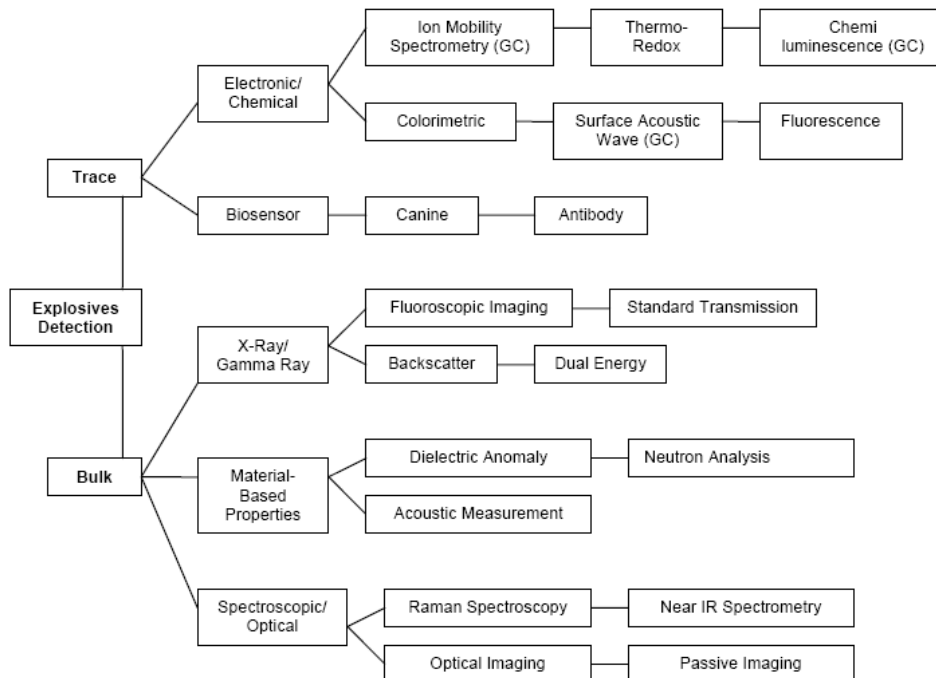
Explosives Detection

Trace

Electronic/ Chemical

Ion Mobility Spectrometry (GC)

Thermo-Redox

Chemi luminescence (GC)

Colorimetric

Surface Acoustic Wave (GC)

Fluorescence

Biosensor

Canine

Antibody

Bulk

X-Ray/ Gamma Ray

Fluoroscopic Imaging

Standard Transmission

Backscatter

Dual Energy

Material-Based Properties

Dielectric Anomaly

Neutron Analysis

Acoustic Measurement

Spectroscopic/ Optical

Raman Spectroscopy

Near IR Spectrometry

Optical Imaging

Passive Imaging